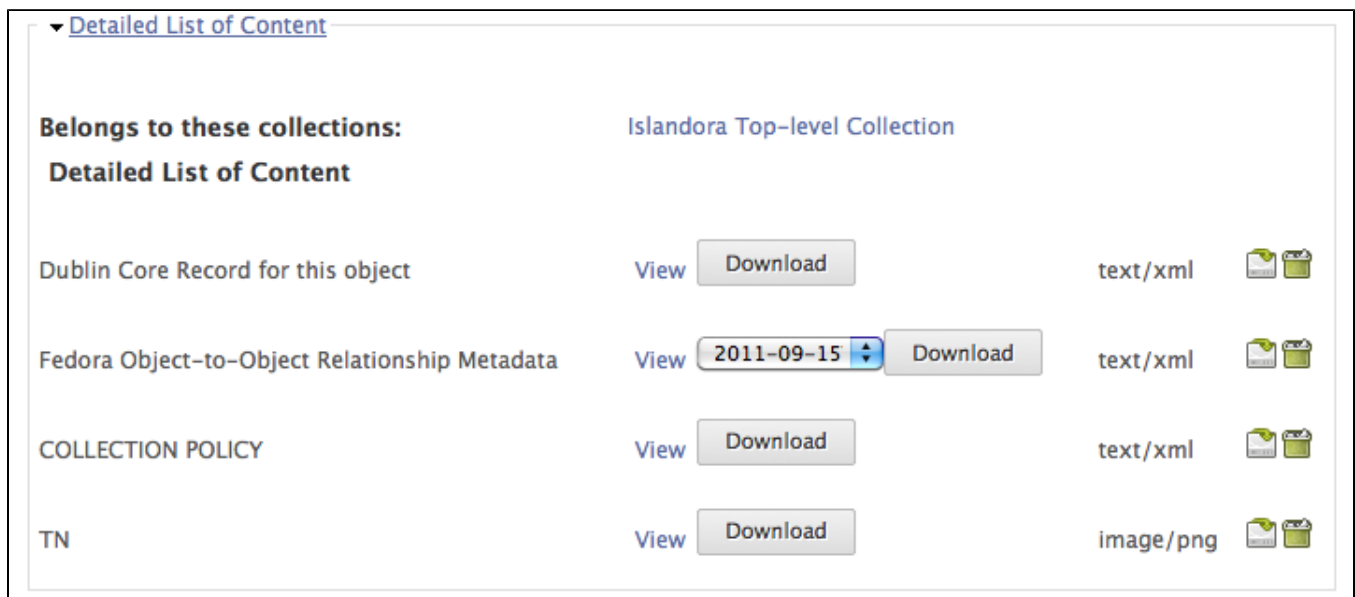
Detailed List of Content

Belongs to these collections: Islandora Top-level Collection

Detailed List of Content

| | | | |
|---|---|---|---|
| Dublin Core Record for this object | View | Download | text/xml |
| Fedora Object-to-Object Relationship Metadata | View | 2011-09-15 Download | text/xml |
| COLLECTION POLICY | View | Download | text/xml |
| TN | View | Download | image/png |